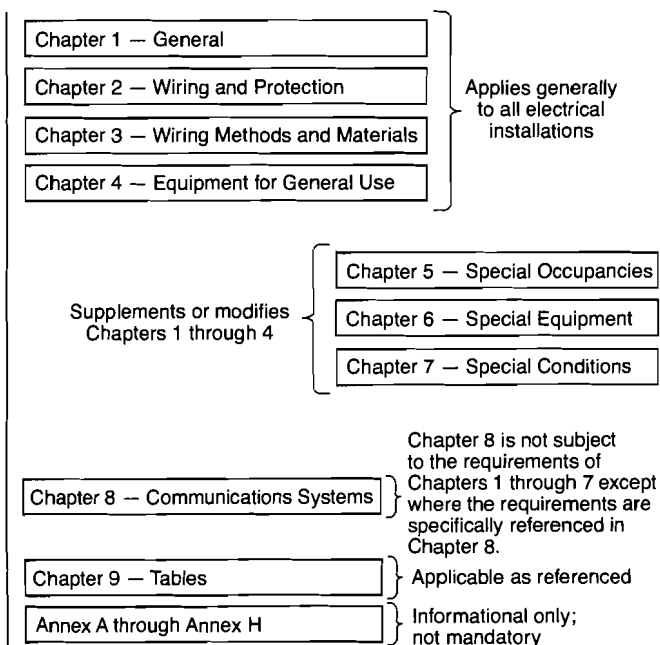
Chapter 1 — General

Chapter 2 — Wiring and Protection

Chapter 3 — Wiring Methods and Materials

Chapter 4 — Equipment for General Use

Applies generally to all electrical installations

Supplements or modifies Chapters 1 through 4

Chapter 5 — Special Occupancies

Chapter 6 — Special Equipment

Chapter 7 — Special Conditions

Chapter 8 — Communications Systems

Chapter 8 is not subject to the requirements of Chapters 1 through 7 except where the requirements are specifically referenced in Chapter 8.

Chapter 9 — Tables

Applicable as referenced

Annex A through Annex H

Informational only; not mandatory